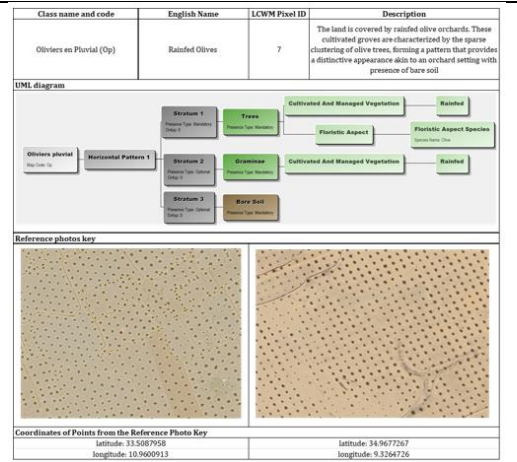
| Class name and code | English Name | LCWM Pixel ID | Description |
|---|---|---|---|
| Oliviers en Pluvial (Op) | Rainfed Olives | 7 | The land is covered by rainfed olive orchards. These cultivated groves are characterized by the sparse clustering of olive trees, forming a pattern that provides a distinctive appearance akin to an orchard setting with presence of bare soil |

UML diagram

Oliviers pluvial
Map Code: Op

Horizontal Pattern 1

Stratum 1
Presence Type: Mandatory
Order: 0

Trees
Presence Type: Mandatory

Cultivated And Managed Vegetation

Rainfed

Floristic Aspect

Floristic Aspect Species
Species Name: Olive

Stratum 2
Presence Type: Optional
Order: 0

Graminae
Presence Type: Mandatory

Cultivated And Managed Vegetation

Rainfed

Stratum 3
Presence Type: Optional
Order: 0

Bare Soil
Presence Type: Mandatory

Reference photos key

Coordinates of Points from the Reference Photo Key

| latitude: 33.5087958 | latitude: 34.9677267 |
|---|---|
| longitude: 10.9600913 | longitude: 9.3264726 |